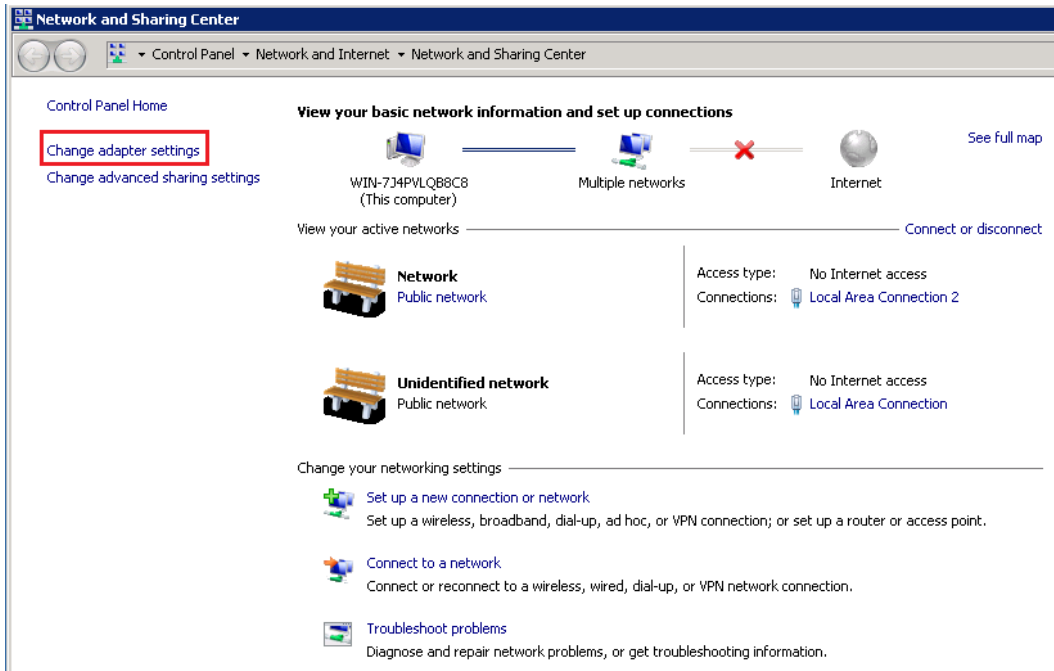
Network and Sharing Center

Control Panel ▸ Network and Internet ▸ Network and Sharing Center

Control Panel Home

Change adapter settings

Change advanced sharing settings

View your basic network information and set up connections

See full map

WIN-7J4PVLQB8C8
(This computer)

Multiple networks

Internet

View your active networks

Connect or disconnect

Network
Public network

Access type: No Internet access
Connections: Local Area Connection 2

Unidentified network
Public network

Access type: No Internet access
Connections: Local Area Connection

Change your networking settings

Set up a new connection or network
Set up a wireless, broadband, dial-up, ad hoc, or VPN connection; or set up a router or access point.

Connect to a network
Connect or reconnect to a wireless, wired, dial-up, or VPN network connection.

Troubleshoot problems
Diagnose and repair network problems, or get troubleshooting information.